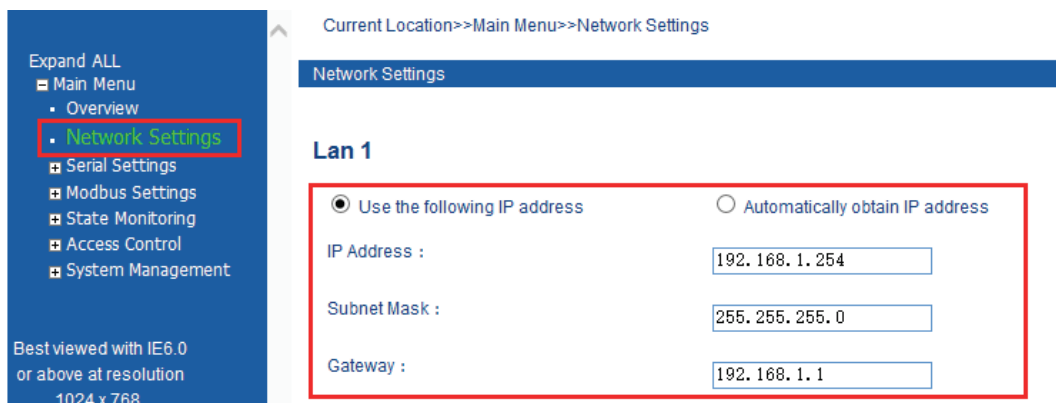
Expand ALL
Main Menu
Overview
Network Settings
Serial Settings
Modbus Settings
State Monitoring
Access Control
System Management

Best viewed with IE6.0 or above at resolution 1024 x 768

Current Location>>Main Menu>>Network Settings

Network Settings

Lan 1

Use the following IP address

Automatically obtain IP address

IP Address :
192.168.1.254

Subnet Mask :
255.255.255.0

Gateway :
192.168.1.1